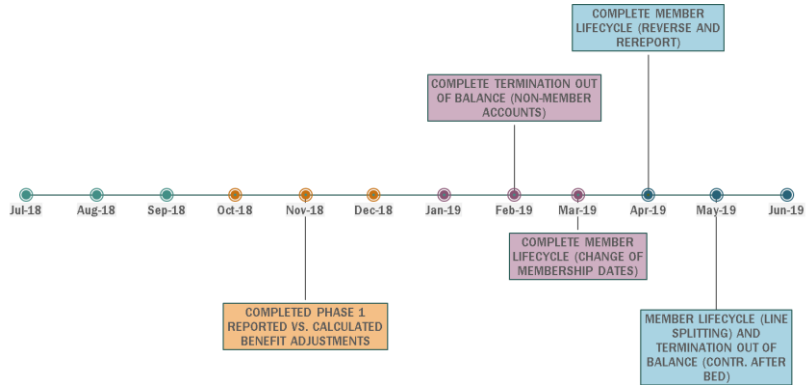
COMPLETE MEMBER LIFECYCLE (REVERSE AND REREPORT)

COMPLETE TERMINATION OUT OF BALANCE (NON-MEMBER ACCOUNTS)

Jul-18
Aug-18
Sep-18
Oct-18
Nov-18
Dec-18
Jan-19
Feb-19
Mar-19
Apr-19
May-19
Jun-19

COMPLETE MEMBER LIFECYCLE (CHANGE OF MEMBERSHIP DATES)

COMPLETED PHASE 1 REPORTED VS. CALCULATED BENEFIT ADJUSTMENTS

MEMBER LIFECYCLE (LINE SPLITTING) AND TERMINATION OUT OF BALANCE (CONTR. AFTER BED)